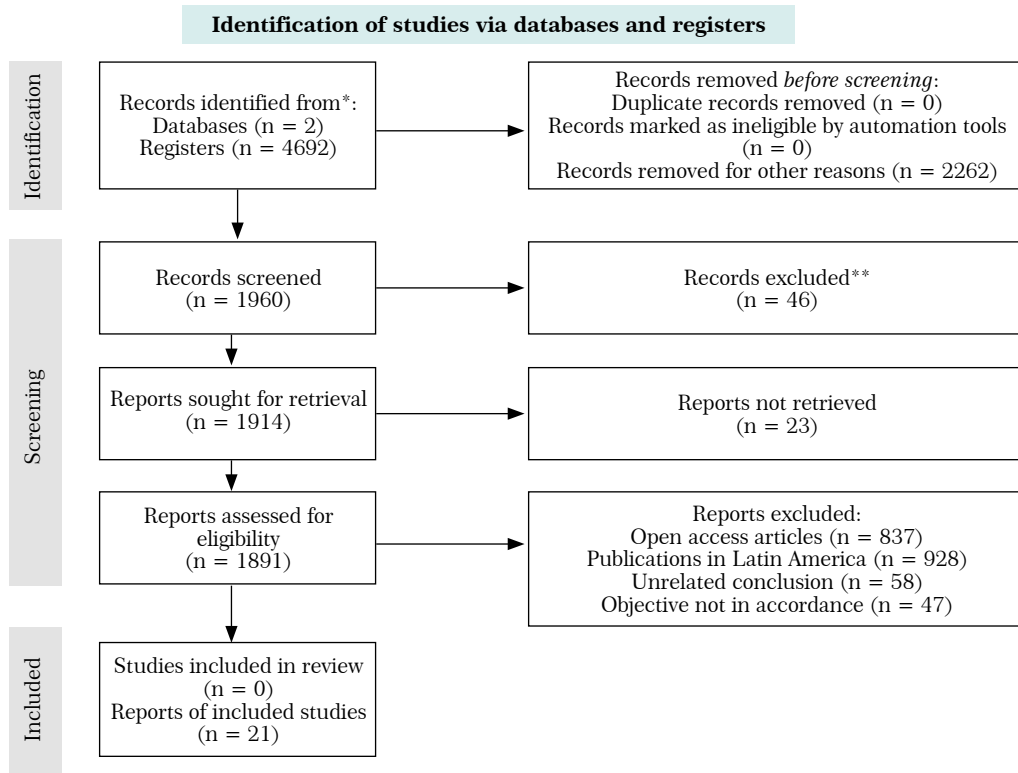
Identification of studies via databases and registers

Identification

Records identified from*:
Databases (n = 2)
Registers (n = 4692)

Records removed *before screening*:
Duplicate records removed (n = 0)
Records marked as ineligible by automation tools (n = 0)
Records removed for other reasons (n = 2262)

Screening

Records screened
(n = 1960)

Records excluded**
(n = 46)

Reports sought for retrieval
(n = 1914)

Reports not retrieved
(n = 23)

Reports assessed for eligibility
(n = 1891)

Reports excluded:
Open access articles (n = 837)
Publications in Latin America (n = 928)
Unrelated conclusion (n = 58)
Objective not in accordance (n = 47)

Included

Studies included in review
(n = 0)
Reports of included studies
(n = 21)